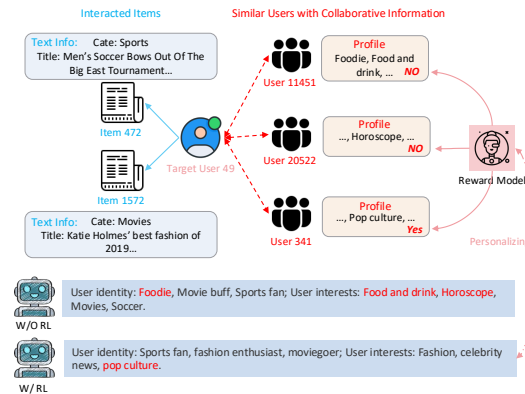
Interacted Items

Similar Users with Collaborative Information

Text Info: Cate: Sports
Title: Men's Soccer Bows Out Of The Big East Tournament...

Item 472

Item 1572

Target User 49

Text Info: Cate: Movies
Title: Katie Holmes' best fashion of 2019...

User 11451

Profile
Foodie, Food and drink, ... NO

User 20522

Profile
..., Horoscope, ... NO

User 341

Profile
..., Pop culture, ... Yes

Reward Model

Personalizin

W/O RL

User identity: Foodie, Movie buff, Sports fan; User interests: Food and drink, Horoscope, Movies, Soccer.

W/ RL

User identity: Sports fan, fashion enthusiast, moviegoer; User interests: Fashion, celebrity news, pop culture.